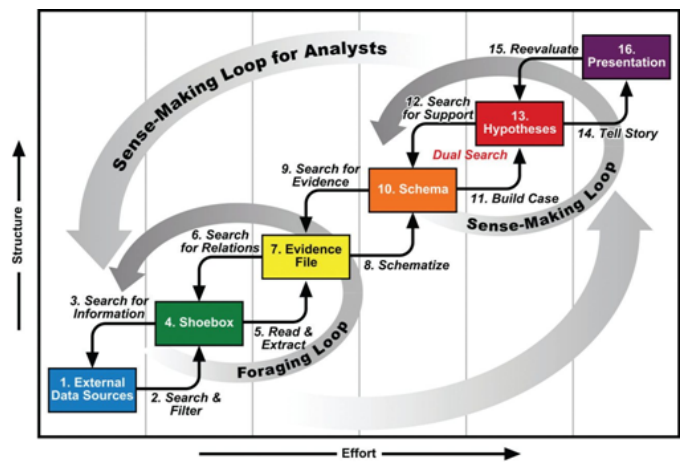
Sense-Making Loop for Analysts

15. Reevaluate

16. Presentation

12. Search for Support

13. Hypotheses

14. Tell Story

Dual Search

9. Search for Evidence

10. Schema

11. Build Case

Sense-Making Loop

6. Search for Relations

7. Evidence File

8. Schematize

3. Search for Information

4. Shoebox

5. Read & Extract

Foraging Loop

1. External Data Sources

2. Search & Filter

Structure

Effort